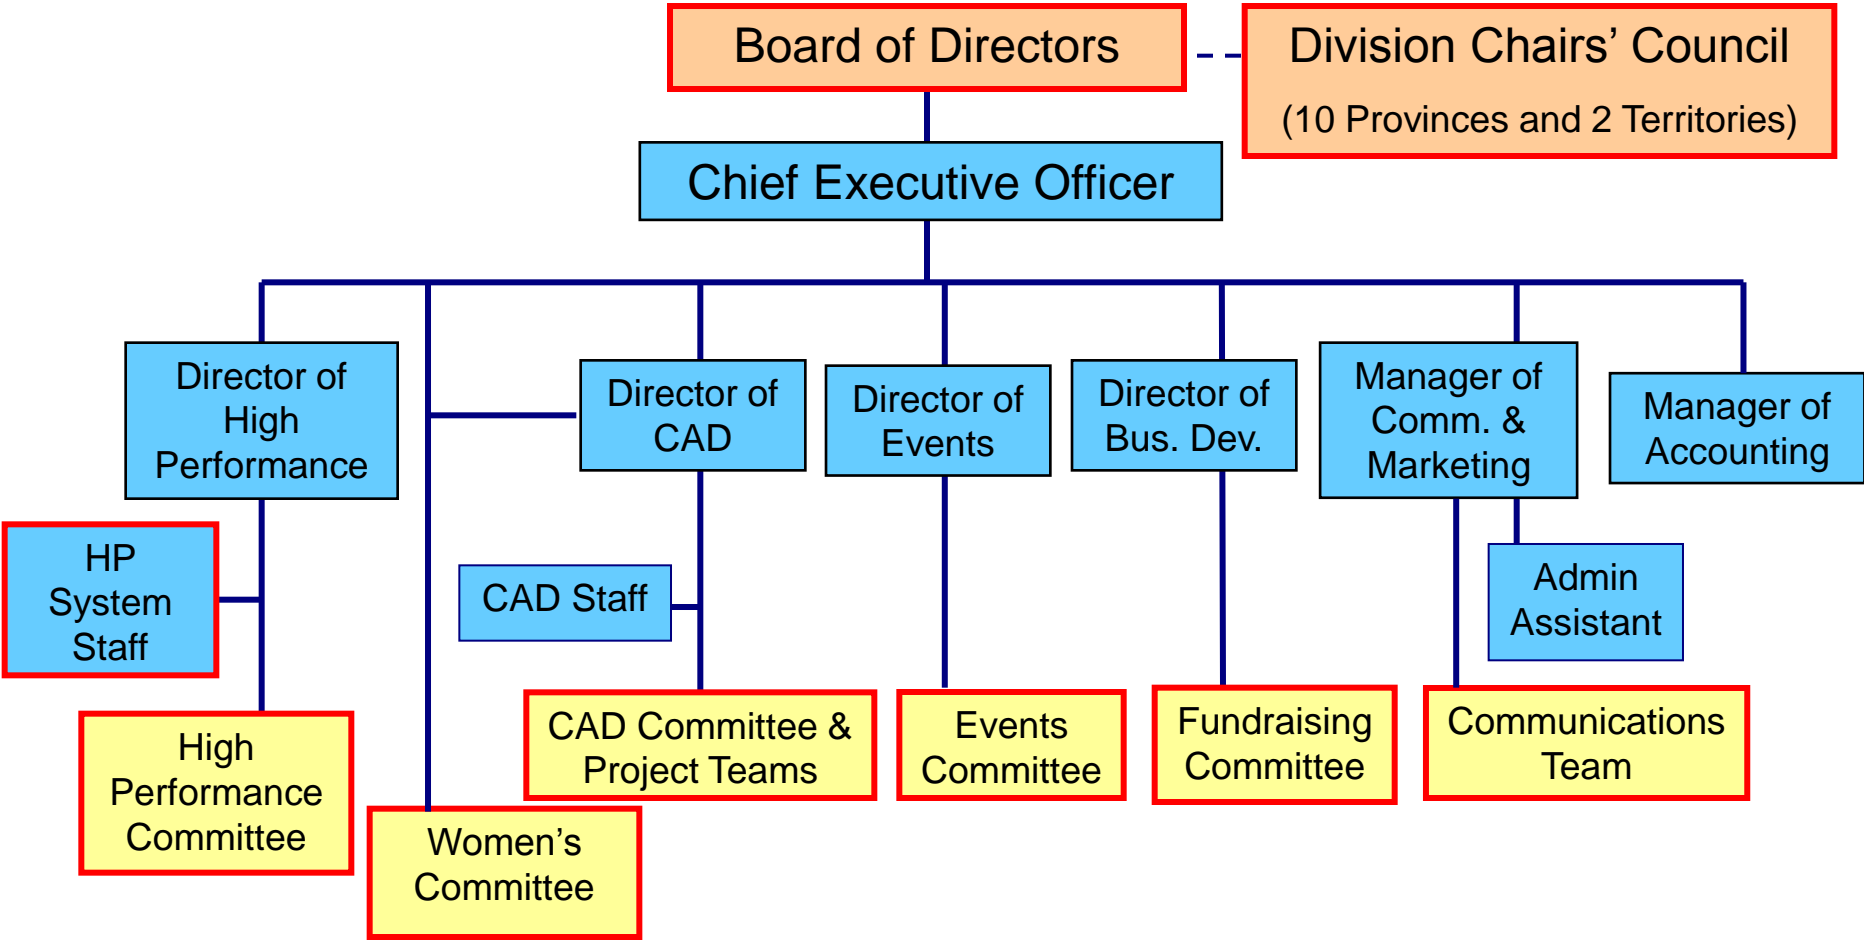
Board of Directors

Division Chairs' Council
(10 Provinces and 2 Territories)

Chief Executive Officer

Director of High Performance

Director of CAD

Director of Events

Director of Bus. Dev.

Manager of Comm. & Marketing

Manager of Accounting

HP System Staff

CAD Staff

Admin Assistant

High Performance Committee

Women's Committee

CAD Committee & Project Teams

Events Committee

Fundraising Committee

Communications Team